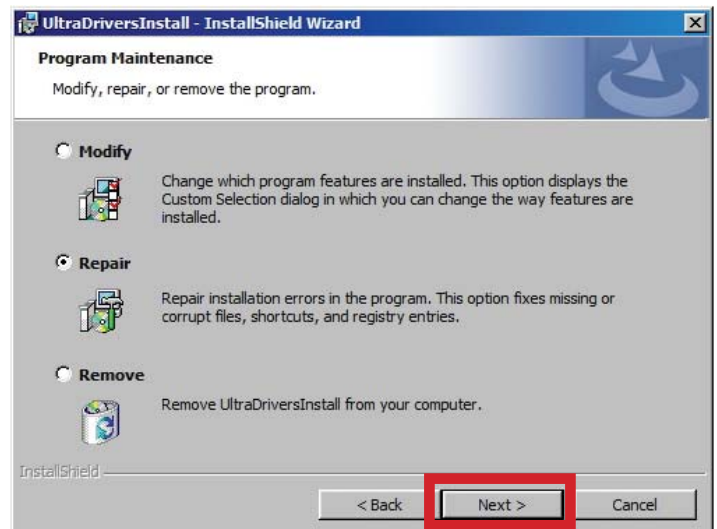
UltraDriversInstall - InstallShield Wizard

Program Maintenance

Modify, repair, or remove the program.

Modify

Change which program features are installed. This option displays the Custom Selection dialog in which you can change the way features are installed.

Repair

Repair installation errors in the program. This option fixes missing or corrupt files, shortcuts, and registry entries.

Remove

Remove UltraDriversInstall from your computer.

InstallShield

< Back

Next >

Cancel